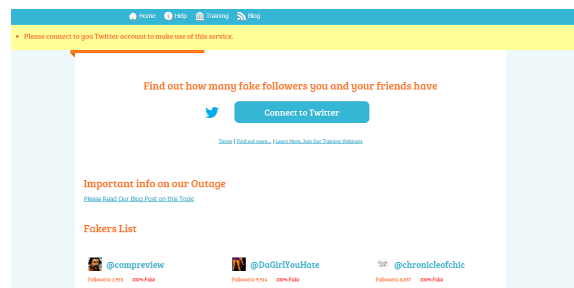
Home Help Training Blog

Please connect to you Twitter account to make use of this service.

Find out how many fake followers you and your friends have

Connect to Twitter

Terms | Find out more... | Learn More, Join Our Training Webinars

Important info on our Outage

Please Read Our Blog Post on this Topic

Fakers List

@compreview
Followers: 1,955 100% Fake

@DaGirlYouHate
Followers: 9,916 100% Fake

@chronicleofchic
Followers: 8,037 100% Fake